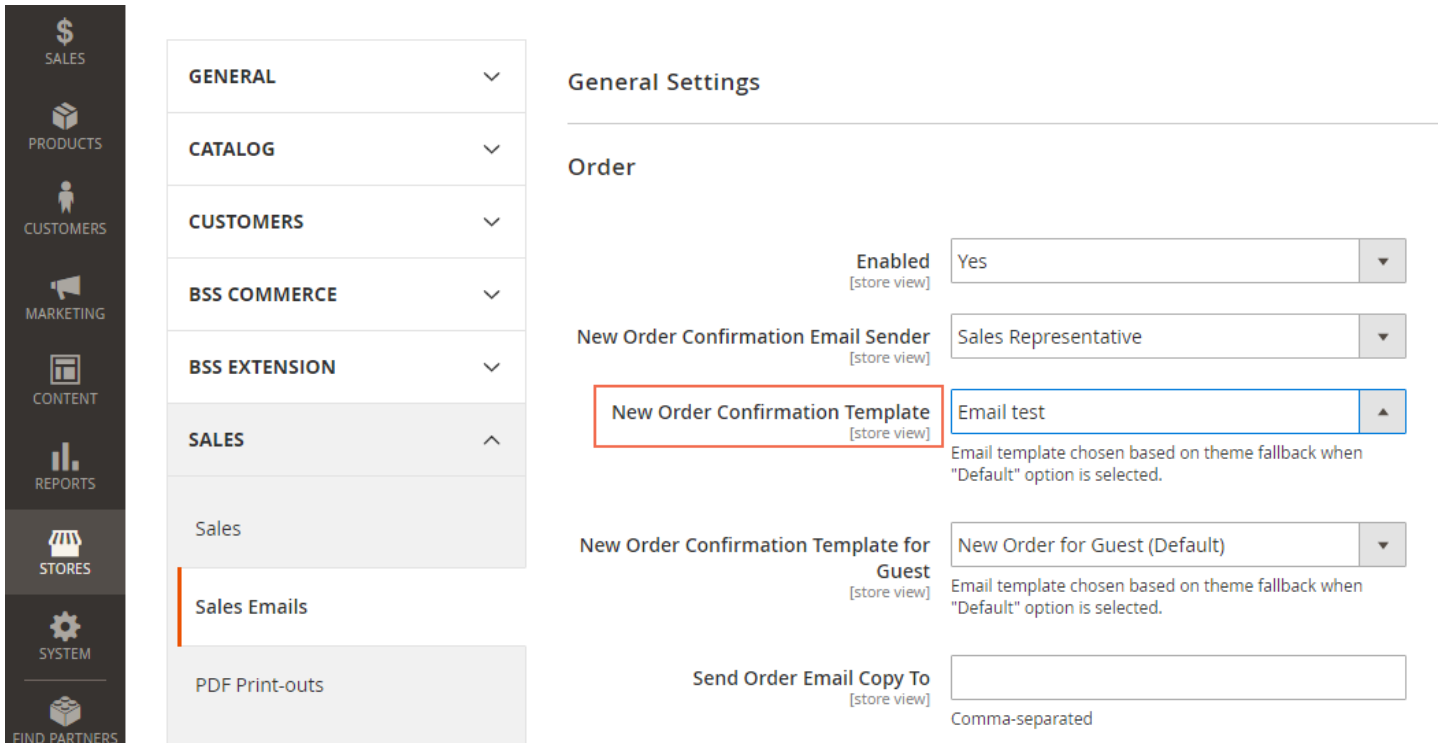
$
SALES
PRODUCTS
CUSTOMERS
MARKETING
CONTENT
REPORTS
STORES
SYSTEM
FIND PARTNERS

GENERAL
CATALOG
CUSTOMERS
BSS COMMERCE
BSS EXTENSION
SALES
Sales
Sales Emails
PDF Print-outs

General Settings

Order

Enabled
[store view]
Yes

New Order Confirmation Email Sender
[store view]
Sales Representative

New Order Confirmation Template
[store view]
Email test
Email template chosen based on theme fallback when "Default" option is selected.

New Order Confirmation Template for Guest
[store view]
New Order for Guest (Default)
Email template chosen based on theme fallback when "Default" option is selected.

Send Order Email Copy To
[store view]
Comma-separated